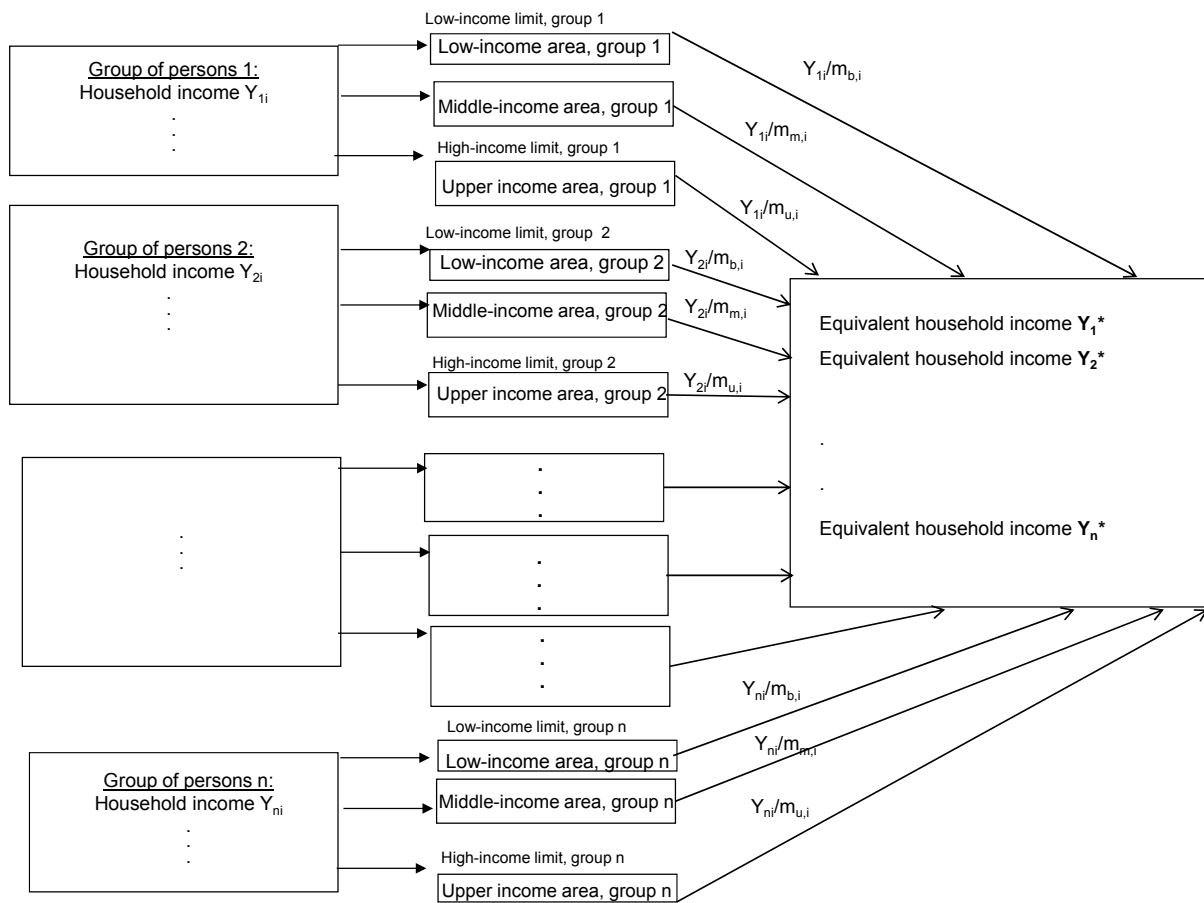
Group of persons 1:
Household income $Y_{1i}$
.
.
.

Low-income limit, group 1
Low-income area, group 1
$Y_{1i}/m_{b,i}$

Middle-income area, group 1
$Y_{1i}/m_{m,i}$

High-income limit, group 1
Upper income area, group 1
$Y_{1i}/m_{u,i}$

Group of persons 2:
Household income $Y_{2i}$
.
.
.

Low-income limit, group 2
Low-income area, group 2
$Y_{2i}/m_{b,i}$

Middle-income area, group 2
$Y_{2i}/m_{m,i}$

High-income limit, group 2
Upper income area, group 2
$Y_{2i}/m_{u,i}$

Equivalent household income $\mathbf{Y_1*}$
Equivalent household income $\mathbf{Y_2*}$
.
.
Equivalent household income $\mathbf{Y_n*}$

.
.
.

.
.
.

.
.
.

.
.
.

$Y_{ni}/m_{b,i}$
Low-income limit, group n
Low-income area, group n
$Y_{ni}/m_{m,i}$

Group of persons n:
Household income $Y_{ni}$
.
.
.

Middle-income area, group n
$Y_{ni}/m_{u,i}$

High-income limit, group n
Upper income area, group n